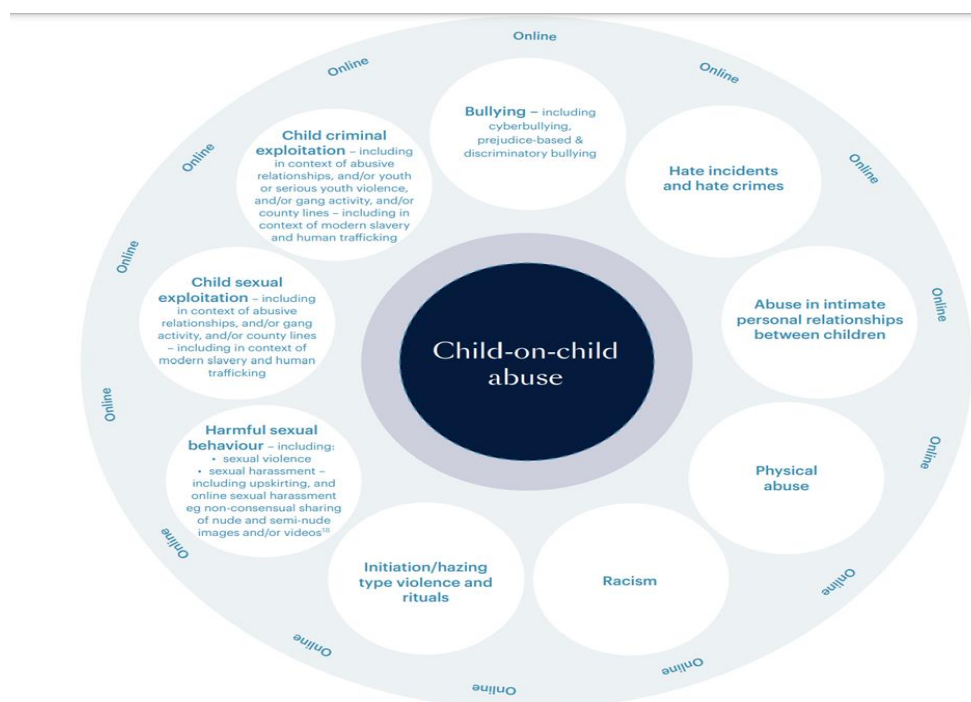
Child-on-child abuse

Bullying – including cyberbullying, prejudice-based & discriminatory bullying

Hate incidents and hate crimes

Abuse in intimate personal relationships between children

Physical abuse

Racism

Initiation/hazing type violence and rituals

Harmful sexual behaviour – including:
• sexual violence
• sexual harassment – including upskirting, and online sexual harassment eg non-consensual sharing of nude and semi-nude images and/or videos$^{18}$

Child sexual exploitation – including in context of abusive relationships, and/or gang activity, and/or county lines – including in context of modern slavery and human trafficking

Child criminal exploitation – including in context of abusive relationships, and/or youth or serious youth violence, and/or gang activity, and/or county lines – including in context of modern slavery and human trafficking

Online Online Online Online Online Online Online Online Online Online Online Online Online